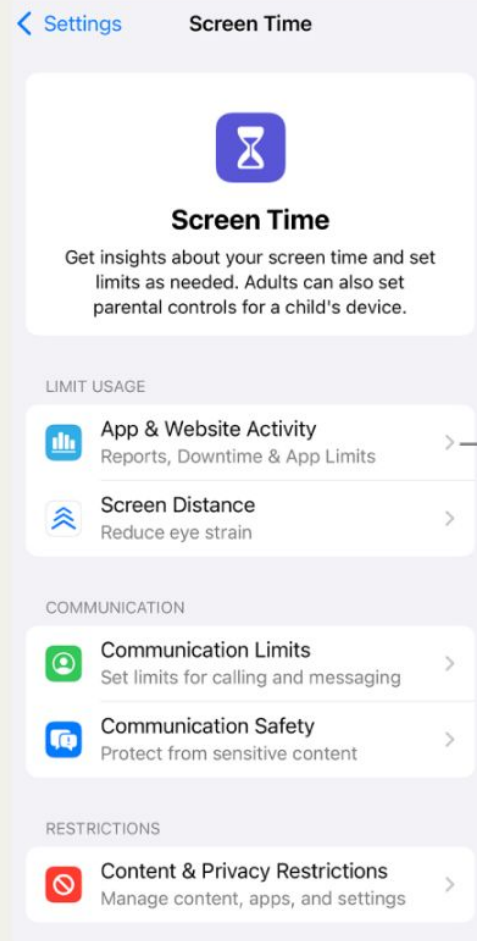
< Settings

Screen Time

Screen Time

Get insights about your screen time and set limits as needed. Adults can also set parental controls for a child's device.

LIMIT USAGE

App & Website Activity
Reports, Downtime & App Limits

Screen Distance
Reduce eye strain

COMMUNICATION

Communication Limits
Set limits for calling and messaging

Communication Safety
Protect from sensitive content

RESTRICTIONS

Content & Privacy Restrictions
Manage content, apps, and settings